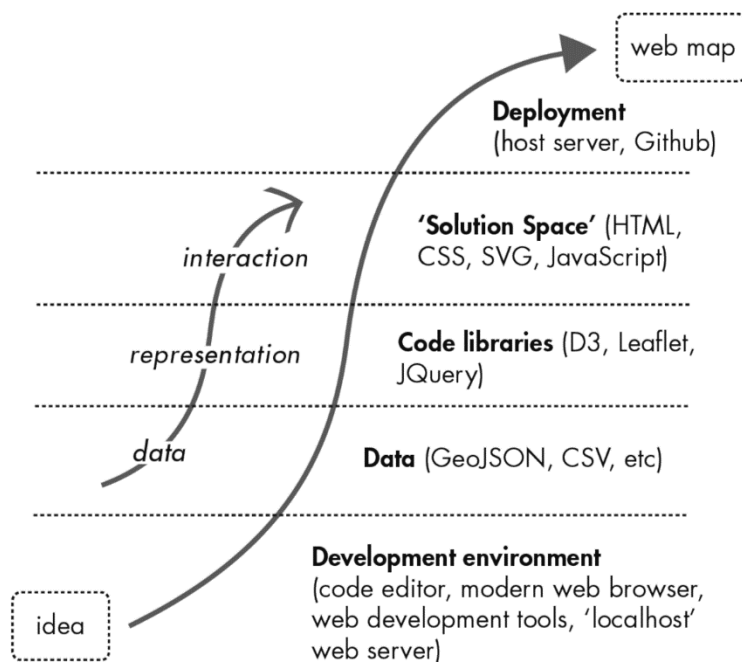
web map

Deployment (host server, Github)

interaction

'Solution Space' (HTML, CSS, SVG, JavaScript)

representation

Code libraries (D3, Leaflet, JQuery)

data

Data (GeoJSON, CSV, etc)

Development environment (code editor, modern web browser, web development tools, 'localhost' web server)

idea